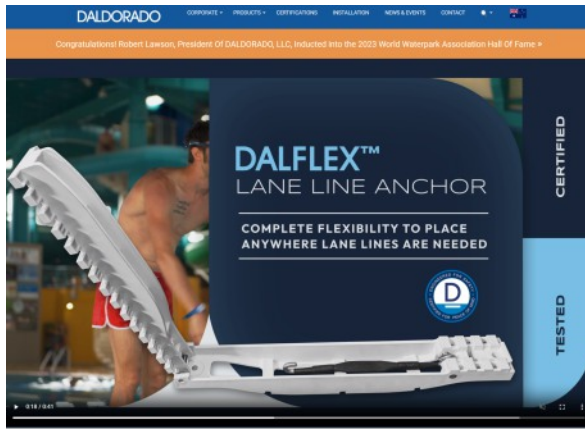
DALDORADO CORPORATE ▾ PRODUCTS ▾ CERTIFICATIONS INSTALLATION NEWS & EVENTS CONTACT

Congratulations! Robert Lawson, President Of DALDORADO, LLC, Inducted into the 2023 World Waterpark Association Hall Of Fame »

DALFLEX™
LANE LINE ANCHOR

COMPLETE FLEXIBILITY TO PLACE ANYWHERE LANE LINES ARE NEEDED

CERTIFIED

TESTED

0:18 / 0:41